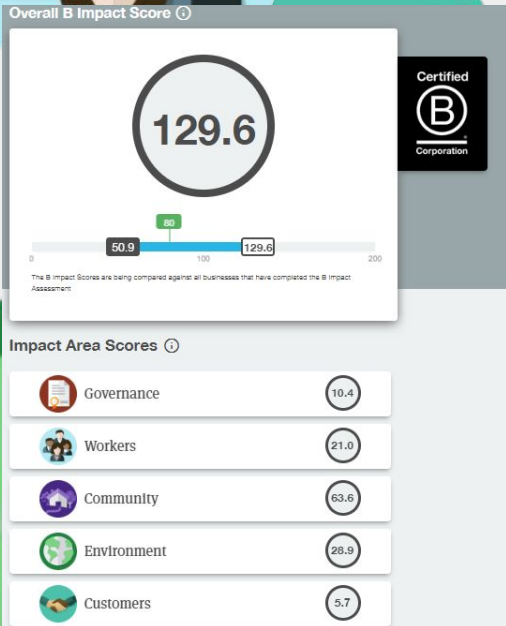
Overall B Impact Score ⓘ

129.6

Certified
B
Corporation

80
50.9
129.6
0
100
200

The B Impact Scores are being compared against all businesses that have completed the B Impact Assessment

Impact Area Scores ⓘ

Governance 10.4
Workers 21.0
Community 63.6
Environment 28.9
Customers 5.7